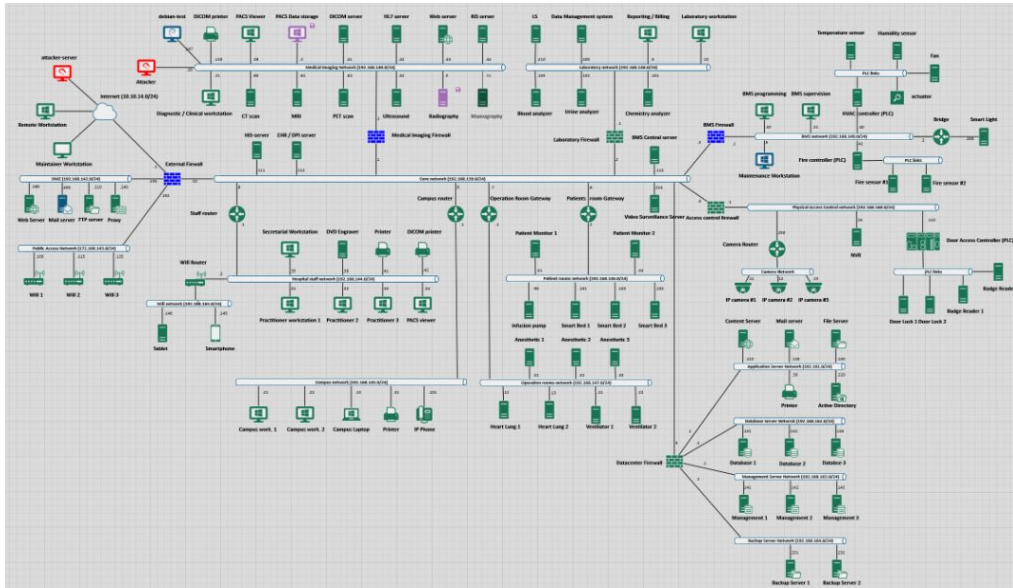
debian-test
DICOM printer
PACS Viewer
PACS Data storage
DICOM server
HL7 server
Web server
RIS server
LIS
Data Management system
Reporting / Billing
Laboratory workstation
attacker-server
Attacker
Medical Imaging Network (192.168.148.0/24)
Laboratory network (192.168.149.0/24)
Internet (10.10.14.0/24)
Diagnostic / Clinical workstation
CT scan
MRI
PET scan
Ultrasound
Radiography
Mammography
Blood analyzer
Urine analyzer
Chemistry analyzer
Temperature sensor
Humidity sensor
Fan
PLC Bebs
actuator
HVAC controller (PLC)
BMS programming
BMS supervision
Bridge
Smart Light
Remote Workstation
Maintainer Workstation
Medical Imaging Firewall
Laboratory Firewall
BMS Firewall
BMS network (192.168.145.0/24)
HIS server
EHR / EPI server
BMS Central server
Maintenance Workstation
Fire controller (PLC)
PLC Bebs
External Firewall
Fire sensor #1
Fire sensor #2
DMZ (192.168.142.0/24)
Core network (192.168.139.0/24)
Web Server
Mail server
FTP server
Proxy
Campus router
Operation Room Gateway
Patients room Gateway
Video Surveillance Server
Access control firewall
Physical access Control network (192.168.146.0/24)
Public Access Network (172.168.141.0/24)
Staff router
Secretariat Workstation
DVD Engraver
Printer
DICOM printer
Patient Monitor 1
Patient Monitor 2
Camera Router
Door Access Controller (PLC)
Wifi 1
Wifi 2
Wifi 3
Wifi Router
Hospital staff network (192.168.144.0/24)
Patient rooms network (192.168.150.0/24)
NVR
Camera Network
PLC Bebs
Wifi network (192.168.143.0/24)
Practitioner workstation 1
Practitioner 2
Practitioner 3
PACS viewer
Infusion pump
Smart Bed 1
Smart Bed 2
Smart Bed 3
IP camera #1
IP camera #2
IP camera #3
Badge Reader
Tablet
Smartphone
Door Lock 1
Door Lock 2
Badge Reader 1
Anesthetic 1
Anesthetic 2
Anesthetic 3
Content Server
Mail server
File Server
Campus network (192.168.145.0/24)
Operation rooms network (192.168.147.0/24)
Application Server Network (192.168.151.0/24)
Campus work. 1
Campus work. 2
Campus Laptop
Printer
IP Phone
Heart Lung 1
Heart Lung 2
Ventilator 1
Ventilator 2
Printer
Active Directory
Database Server Network (192.168.152.0/24)
Datacenter Firewall
Database 1
Database 2
Database 3
Management Server Network (192.168.153.0/24)
Management 1
Management 2
Management 3
Backup Server Network (192.168.154.0/24)
Backup Server 1
Backup Server 2